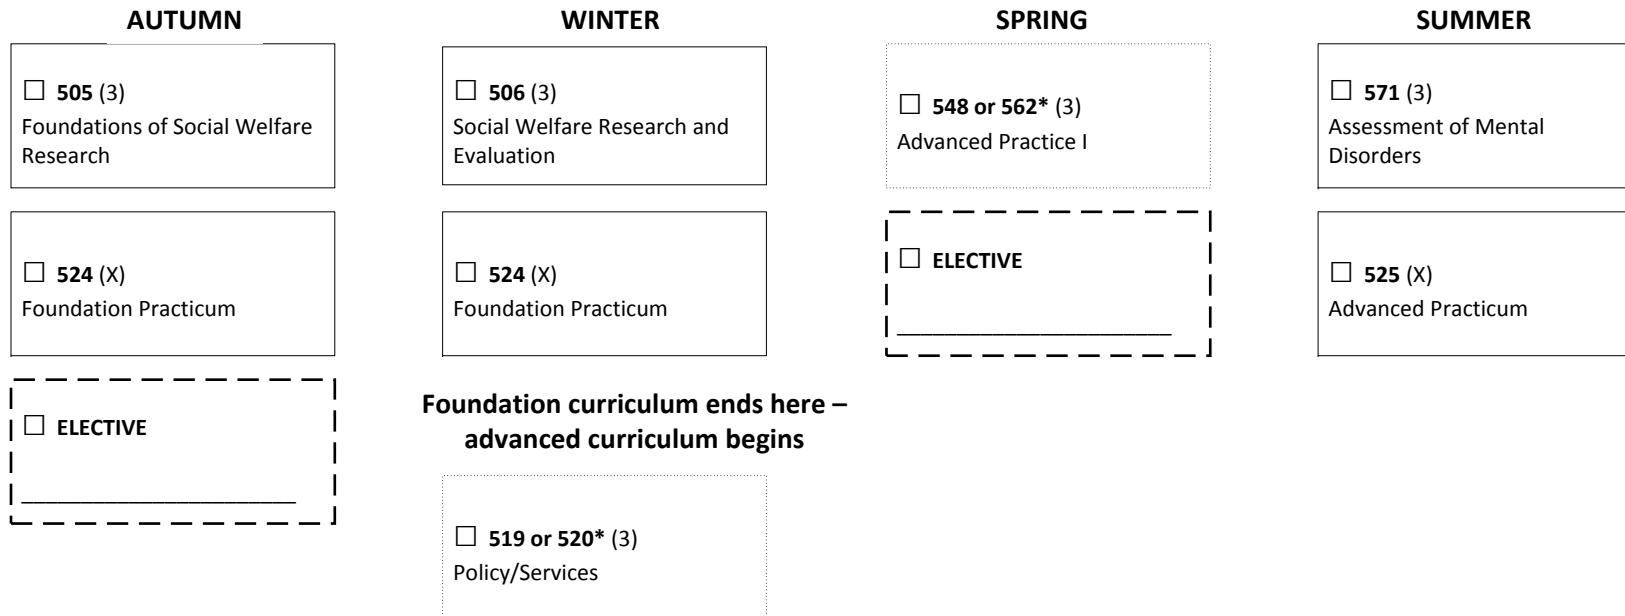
AUTUMN

☐ **505** (3)
Foundations of Social Welfare Research

☐ **524** (X)
Foundation Practicum

☐ **ELECTIVE**
______________________

WINTER

☐ **506** (3)
Social Welfare Research and Evaluation

☐ **524** (X)
Foundation Practicum

**Foundation curriculum ends here – advanced curriculum begins**

☐ **519 or 520*** (3)
Policy/Services

SPRING

☐ **548 or 562*** (3)
Advanced Practice I

☐ **ELECTIVE**
______________________

SUMMER

☐ **571** (3)
Assessment of Mental Disorders

☐ **525** (X)
Advanced Practicum